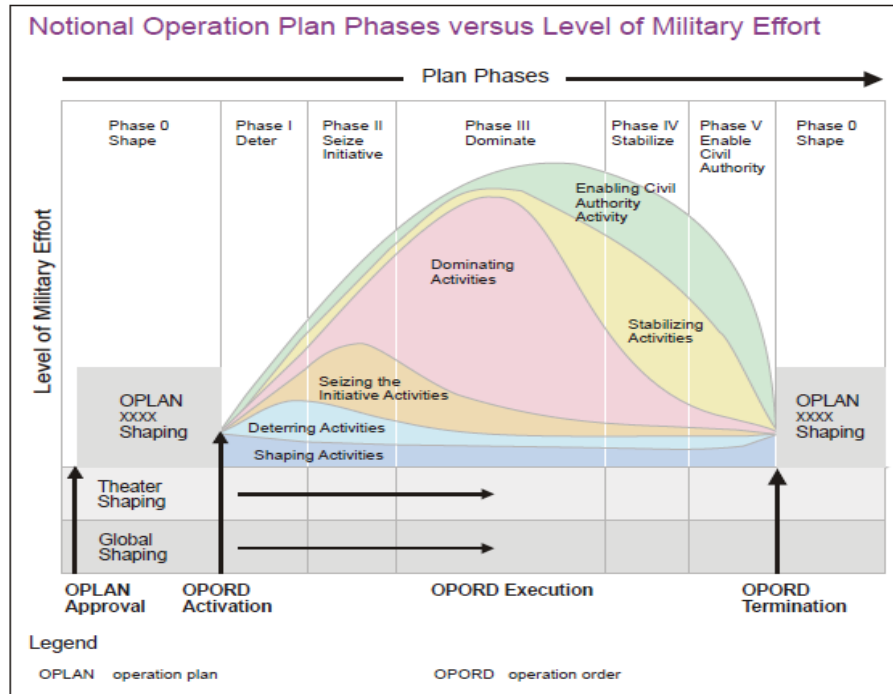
Notional Operation Plan Phases versus Level of Military Effort

Plan Phases

Phase 0
Shape

Phase I
Deter

Phase II
Seize
Initiative

Phase III
Dominate

Phase IV
Stabilize

Phase V
Enable
Civil
Authority

Phase 0
Shape

Level of Military Effort

Enabling Civil Authority Activity

Dominating Activities

Stabilizing Activities

Seizing the Initiative Activities

Deterring Activities

Shaping Activities

OPLAN
XXXX
Shaping

OPLAN
XXXX
Shaping

Theater
Shaping

Global
Shaping

OPLAN
Approval

OPORD
Activation

OPORD Execution

OPORD
Termination

Legend

OPLAN operation plan

OPORD operation order